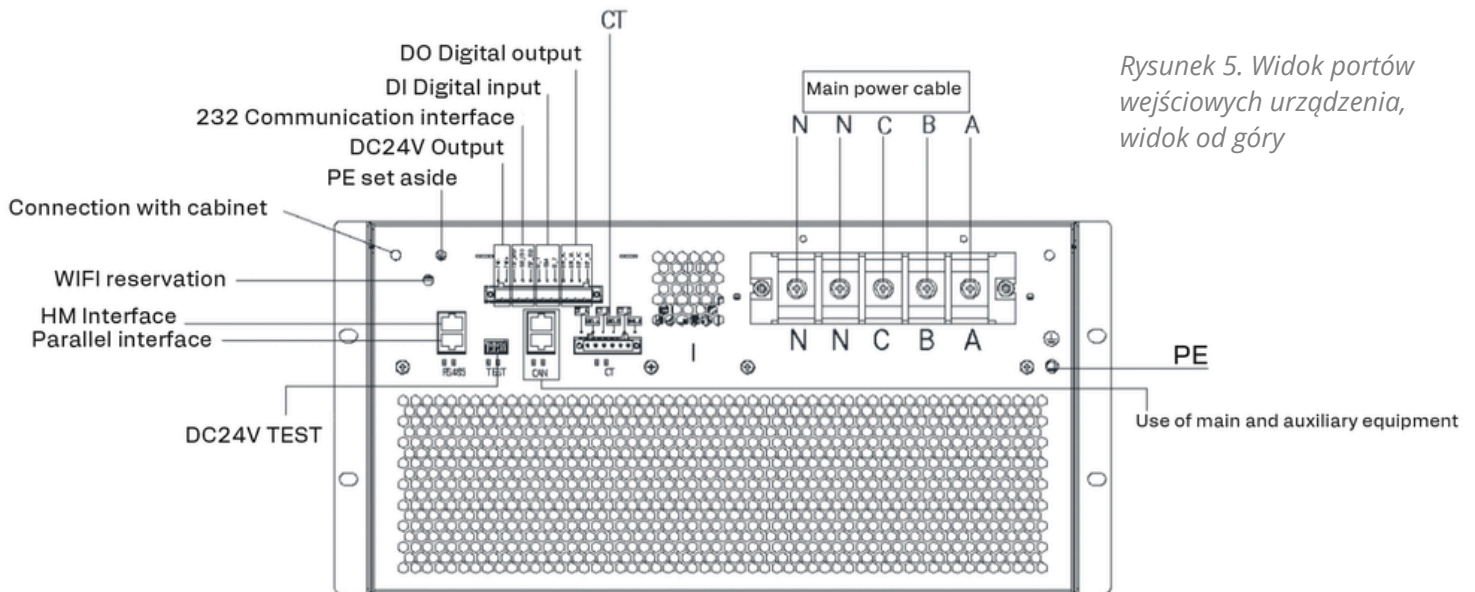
CT
DO Digital output
DI Digital input
232 Communication interface
DC24V Output
PE set aside
Connection with cabinet
WIFI reservation
HM Interface
Parallel interface
DC24V TEST

Main power cable
N N C B A

Rysunek 5. Widok portów wejściowych urządzenia, widok od góry

RS485 TEST CAN CT

N N C B A

PE

Use of main and auxiliary equipment